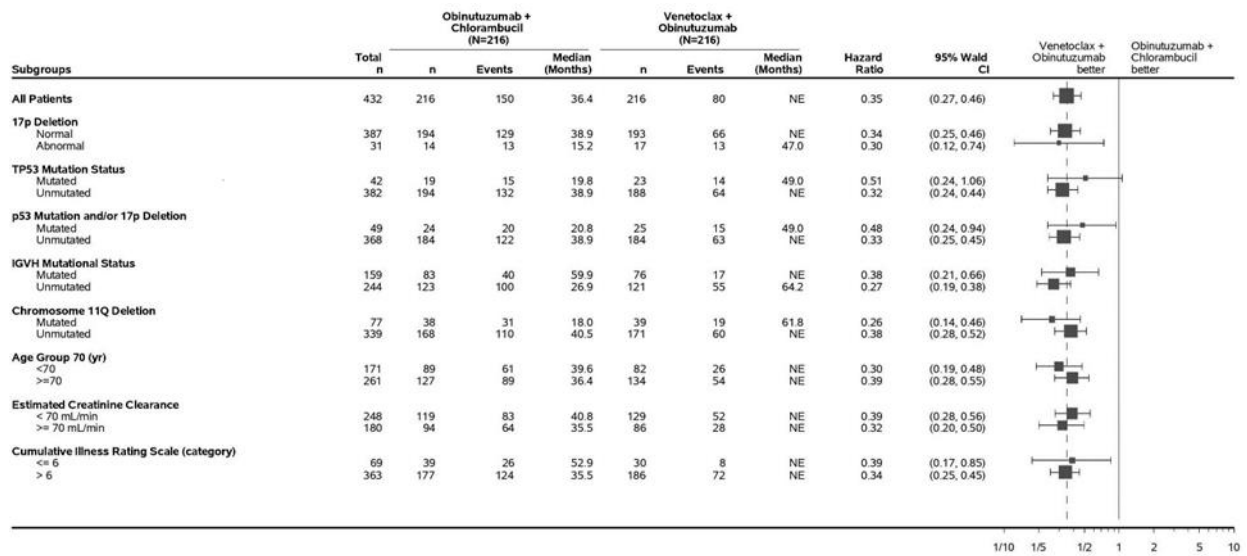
| Subgroups | Total n | Obinutuzumab + Chlorambucil (N=216) n | Events | Median (Months) | Venetoclax + Obinutuzumab (N=216) n | Events | Median (Months) | Hazard Ratio | 95% Wald CI |
|---|---|---|---|---|---|---|---|---|---|
| All Patients | 432 | 216 | 150 | 36.4 | 216 | 80 | NE | 0.35 | (0.27, 0.46) |
| 17p Deletion | | | | | | | | | |
| Normal | 387 | 194 | 129 | 38.9 | 193 | 66 | NE | 0.34 | (0.25, 0.46) |
| Abnormal | 31 | 14 | 13 | 15.2 | 17 | 13 | 47.0 | 0.30 | (0.12, 0.74) |
| TP53 Mutation Status | | | | | | | | | |
| Mutated | 42 | 19 | 15 | 19.8 | 23 | 14 | 49.0 | 0.51 | (0.24, 1.06) |
| Unmutated | 382 | 194 | 132 | 38.9 | 188 | 64 | NE | 0.32 | (0.24, 0.44) |
| p53 Mutation and/or 17p Deletion | | | | | | | | | |
| Mutated | 49 | 24 | 20 | 20.8 | 25 | 15 | 49.0 | 0.48 | (0.24, 0.94) |
| Unmutated | 368 | 184 | 122 | 38.9 | 184 | 63 | NE | 0.33 | (0.25, 0.45) |
| IGVH Mutational Status | | | | | | | | | |
| Mutated | 159 | 83 | 40 | 59.9 | 76 | 17 | NE | 0.38 | (0.21, 0.66) |
| Unmutated | 244 | 123 | 100 | 26.9 | 121 | 55 | 64.2 | 0.27 | (0.19, 0.38) |
| Chromosome 11Q Deletion | | | | | | | | | |
| Mutated | 77 | 38 | 31 | 18.0 | 39 | 19 | 61.8 | 0.26 | (0.14, 0.46) |
| Unmutated | 339 | 168 | 110 | 40.5 | 171 | 60 | NE | 0.38 | (0.28, 0.52) |
| Age Group 70 (yr) | | | | | | | | | |
| <70 | 171 | 89 | 61 | 39.6 | 82 | 26 | NE | 0.30 | (0.19, 0.48) |
| >=70 | 261 | 127 | 89 | 36.4 | 134 | 54 | NE | 0.39 | (0.28, 0.55) |
| Estimated Creatinine Clearance | | | | | | | | | |
| < 70 mL/min | 248 | 119 | 83 | 40.8 | 129 | 52 | NE | 0.39 | (0.28, 0.56) |
| >= 70 mL/min | 180 | 94 | 64 | 35.5 | 86 | 28 | NE | 0.32 | (0.20, 0.50) |
| Cumulative Illness Rating Scale (category) | | | | | | | | | |
| <= 6 | 69 | 39 | 26 | 52.9 | 30 | 8 | NE | 0.39 | (0.17, 0.85) |
| > 6 | 363 | 177 | 124 | 35.5 | 186 | 72 | NE | 0.34 | (0.25, 0.45) |

Venetoclax + Obinutuzumab better
Obinutuzumab + Chlorambucil better

1/10 1/5 1/2 1 2 5 10